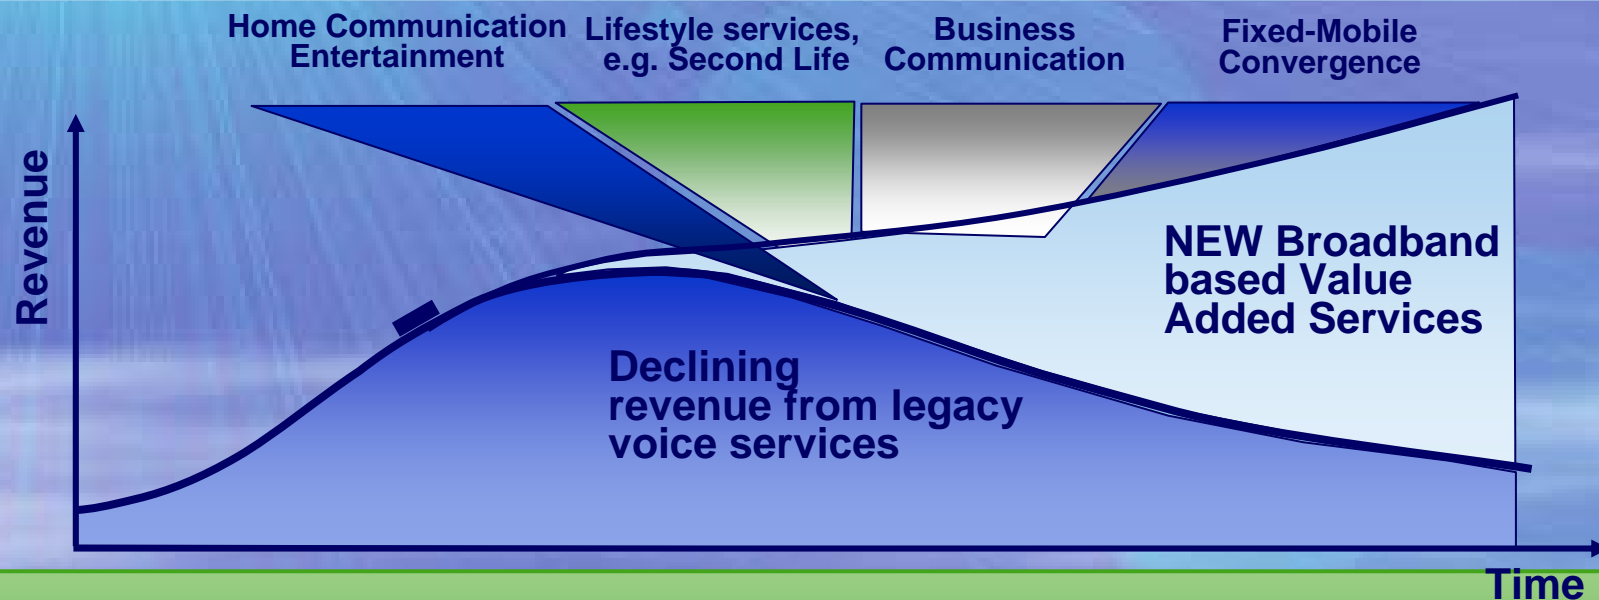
Home Communication Entertainment

Lifestyle services, e.g. Second Life

Business Communication

Fixed-Mobile Convergence

Revenue

NEW Broadband based Value Added Services

Declining revenue from legacy voice services

Time